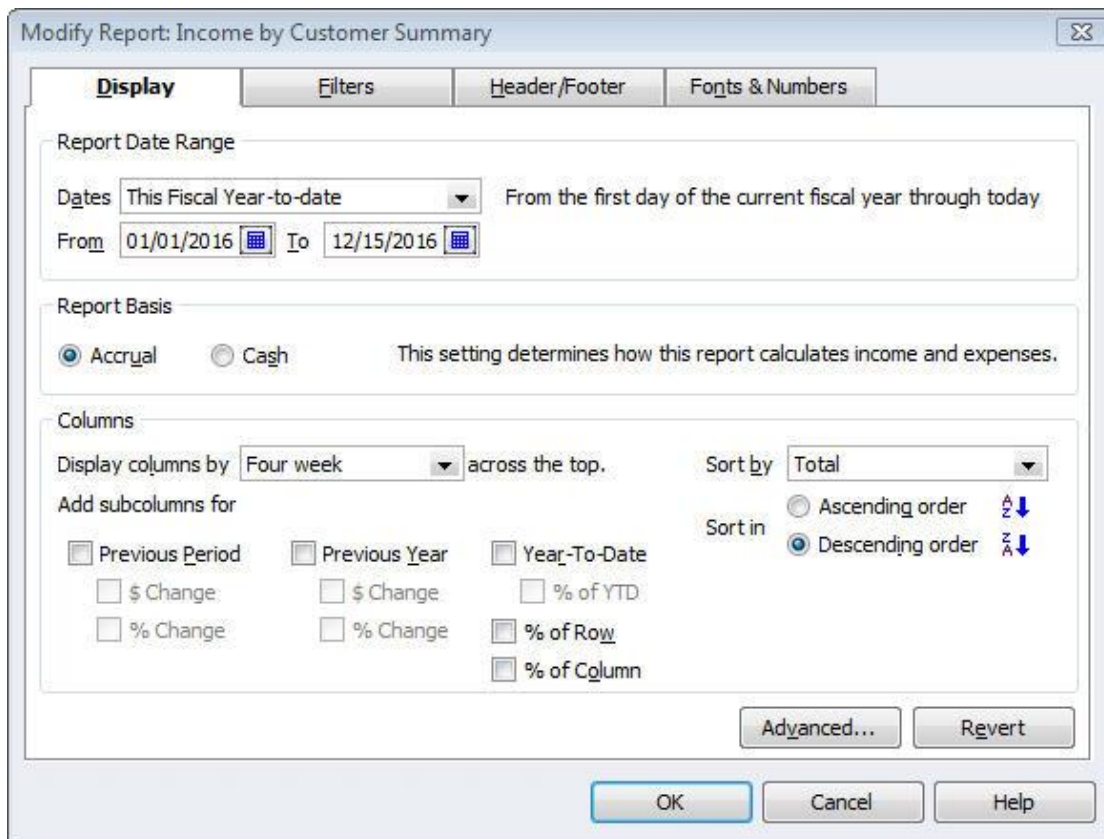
Modify Report: Income by Customer Summary

Display
Filters
Header/Footer
Fonts & Numbers

Report Date Range

Dates This Fiscal Year-to-date
From the first day of the current fiscal year through today

From 01/01/2016 To 12/15/2016

Report Basis

Accrual Cash
This setting determines how this report calculates income and expenses.

Columns

Display columns by Four week across the top.
Sort by Total

Add subcolumns for
Sort in
Ascending order
Descending order

Previous Period
$ Change
% Change

Previous Year
$ Change
% Change

Year-To-Date
% of YTD
% of Row
% of Column

Advanced...
Revert

OK
Cancel
Help